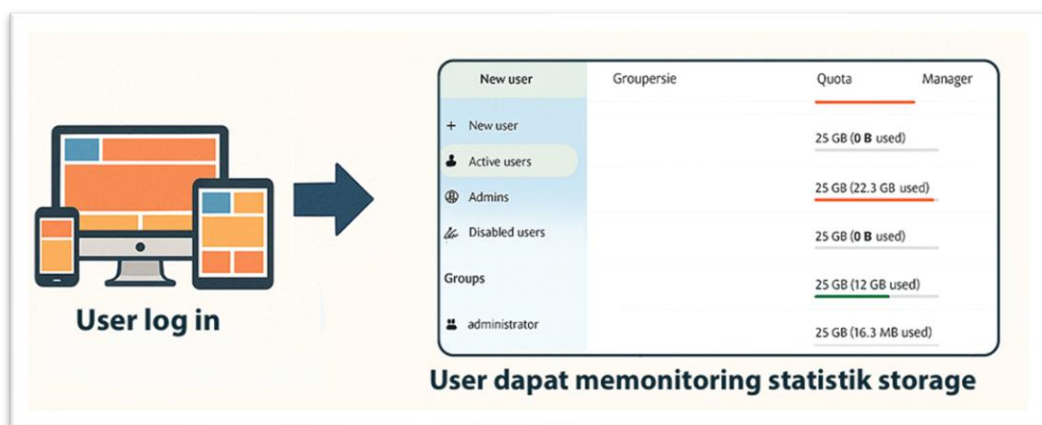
User log in

| New user | Groupersie | Quota | Manager |
|---|---|---|---|
| + New user | | 25 GB (0 B used) | |
| Active users | | 25 GB (22.3 GB used) | |
| Admins | | 25 GB (0 B used) | |
| Disabled users | | | |
| Groups | | 25 GB (12 GB used) | |
| administrator | | 25 GB (16.3 MB used) | |

User dapat memonitoring statistik storage